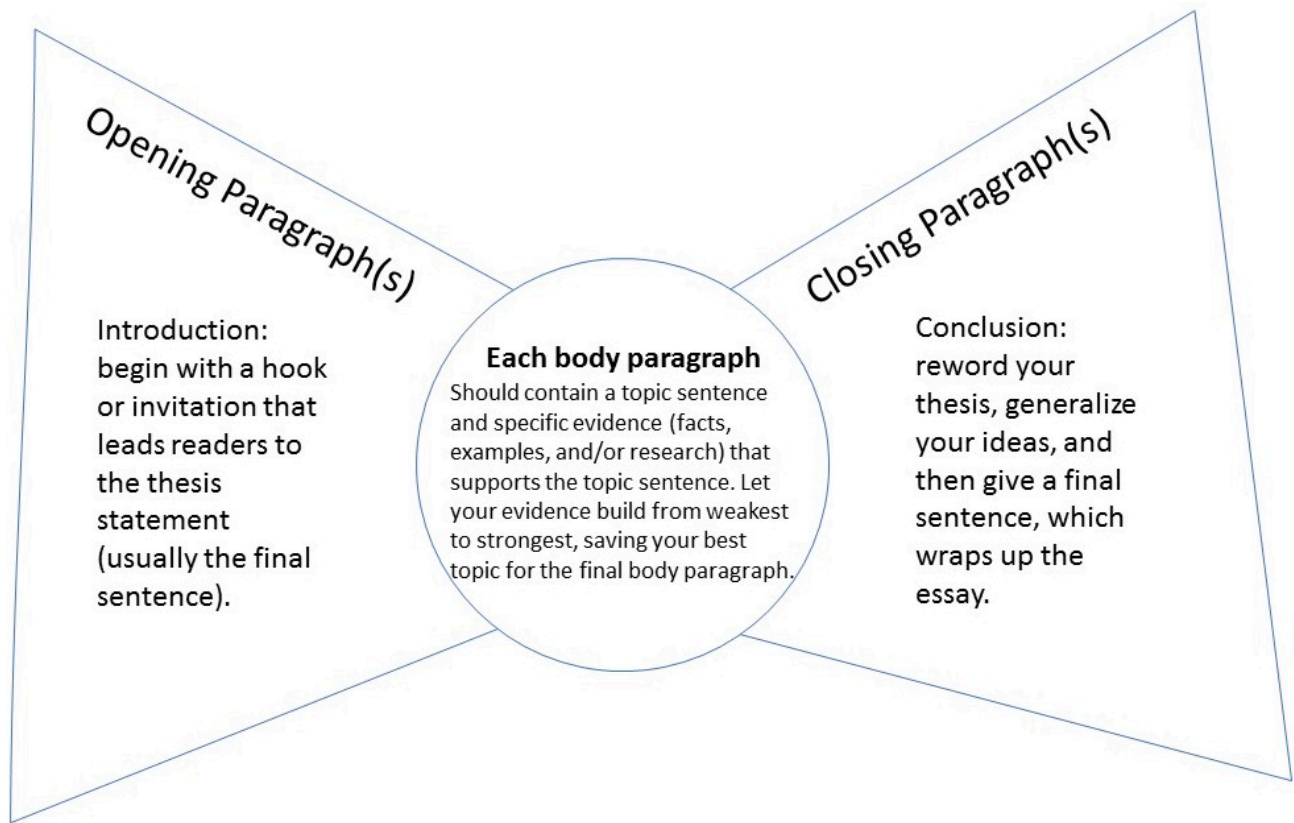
Opening Paragraph(s)

Introduction: begin with a hook or invitation that leads readers to the thesis statement (usually the final sentence).

Each body paragraph

Should contain a topic sentence and specific evidence (facts, examples, and/or research) that supports the topic sentence. Let your evidence build from weakest to strongest, saving your best topic for the final body paragraph.

Closing Paragraph(s)

Conclusion: reword your thesis, generalize your ideas, and then give a final sentence, which wraps up the essay.